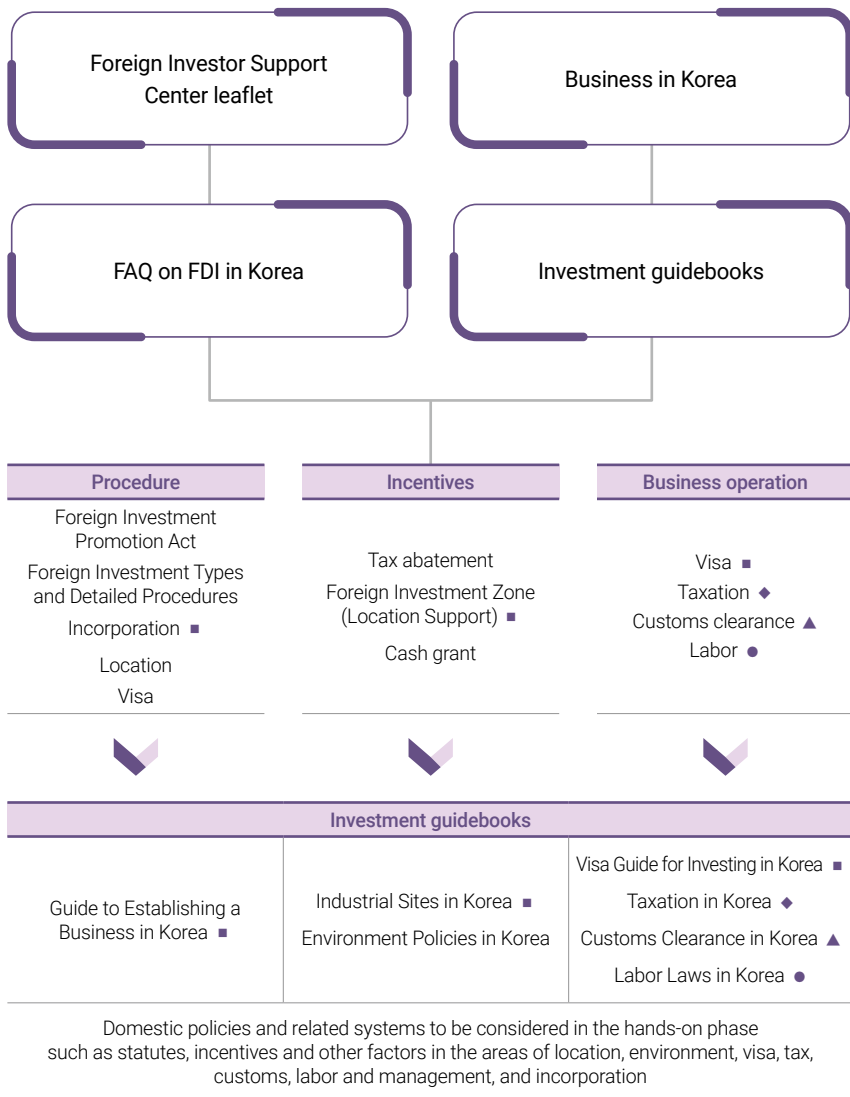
Foreign Investor Support Center leaflet

Business in Korea

FAQ on FDI in Korea

Investment guidebooks

Procedure

Foreign Investment Promotion Act

Foreign Investment Types and Detailed Procedures

Incorporation ■

Location

Visa

Incentives

Tax abatement

Foreign Investment Zone (Location Support) ■

Cash grant

Business operation

Visa ■

Taxation ◆

Customs clearance ▲

Labor ●

Investment guidebooks

| Guide to Establishing a Business in Korea ■ | Industrial Sites in Korea ■<br>Environment Policies in Korea | Visa Guide for Investing in Korea ■<br>Taxation in Korea ◆<br>Customs Clearance in Korea ▲<br>Labor Laws in Korea ● |
|---|---|---|

Domestic policies and related systems to be considered in the hands-on phase such as statutes, incentives and other factors in the areas of location, environment, visa, tax, customs, labor and management, and incorporation